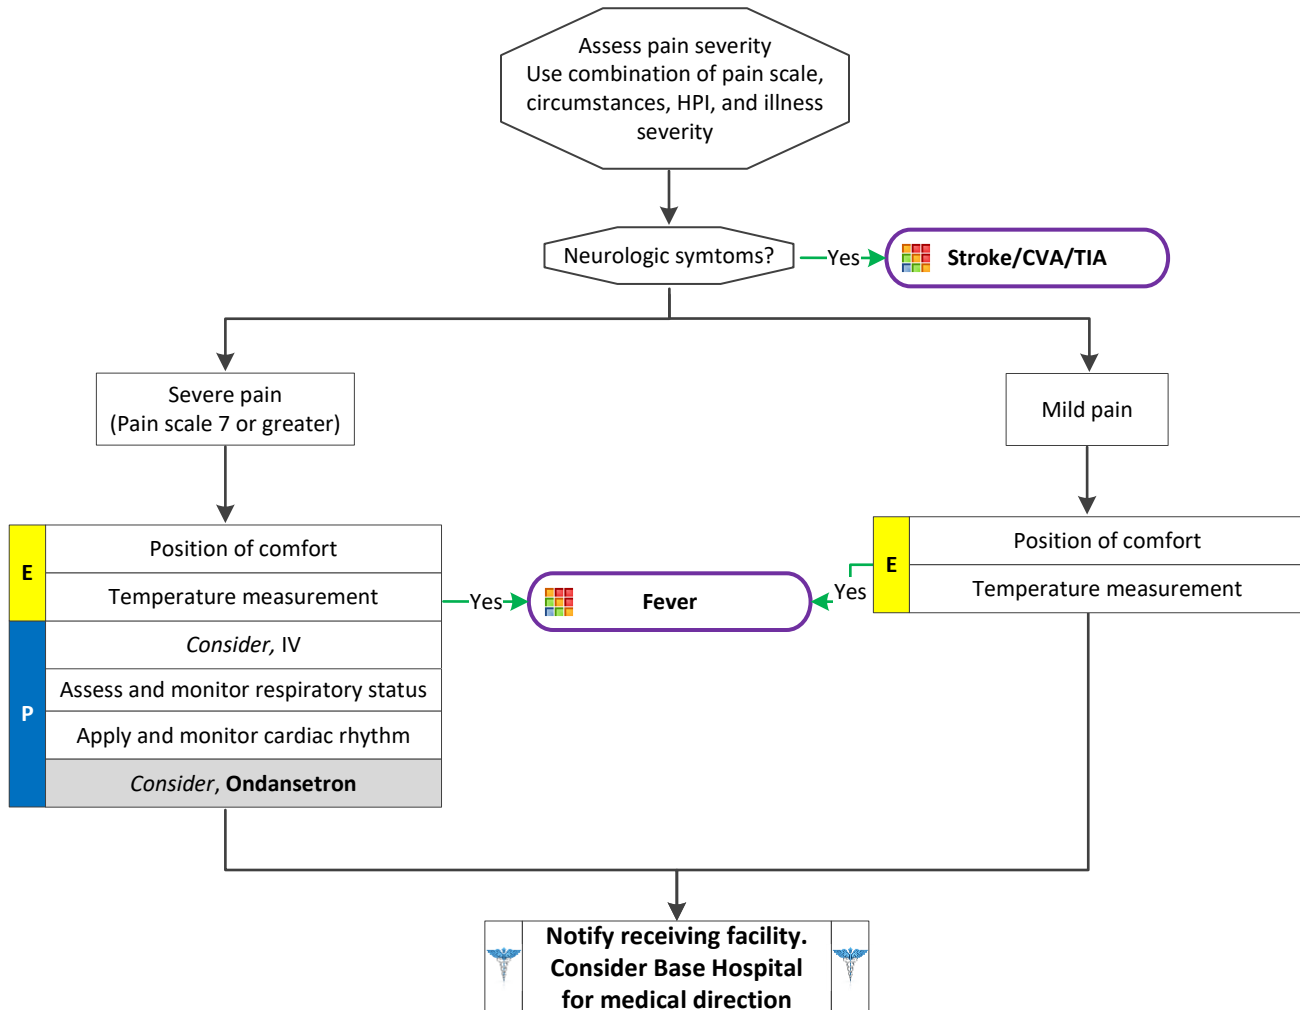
Assess pain severity
Use combination of pain scale, circumstances, HPI, and illness severity

Neurologic symtoms?

Yes

Stroke/CVA/TIA

Severe pain
(Pain scale 7 or greater)

Mild pain

E

Position of comfort

Temperature measurement

Yes

Fever

Yes

E

Position of comfort

Temperature measurement

P

*Consider,* IV

Assess and monitor respiratory status

Apply and monitor cardiac rhythm

*Consider*, **Ondansetron**

**Notify receiving facility. Consider Base Hospital for medical direction**